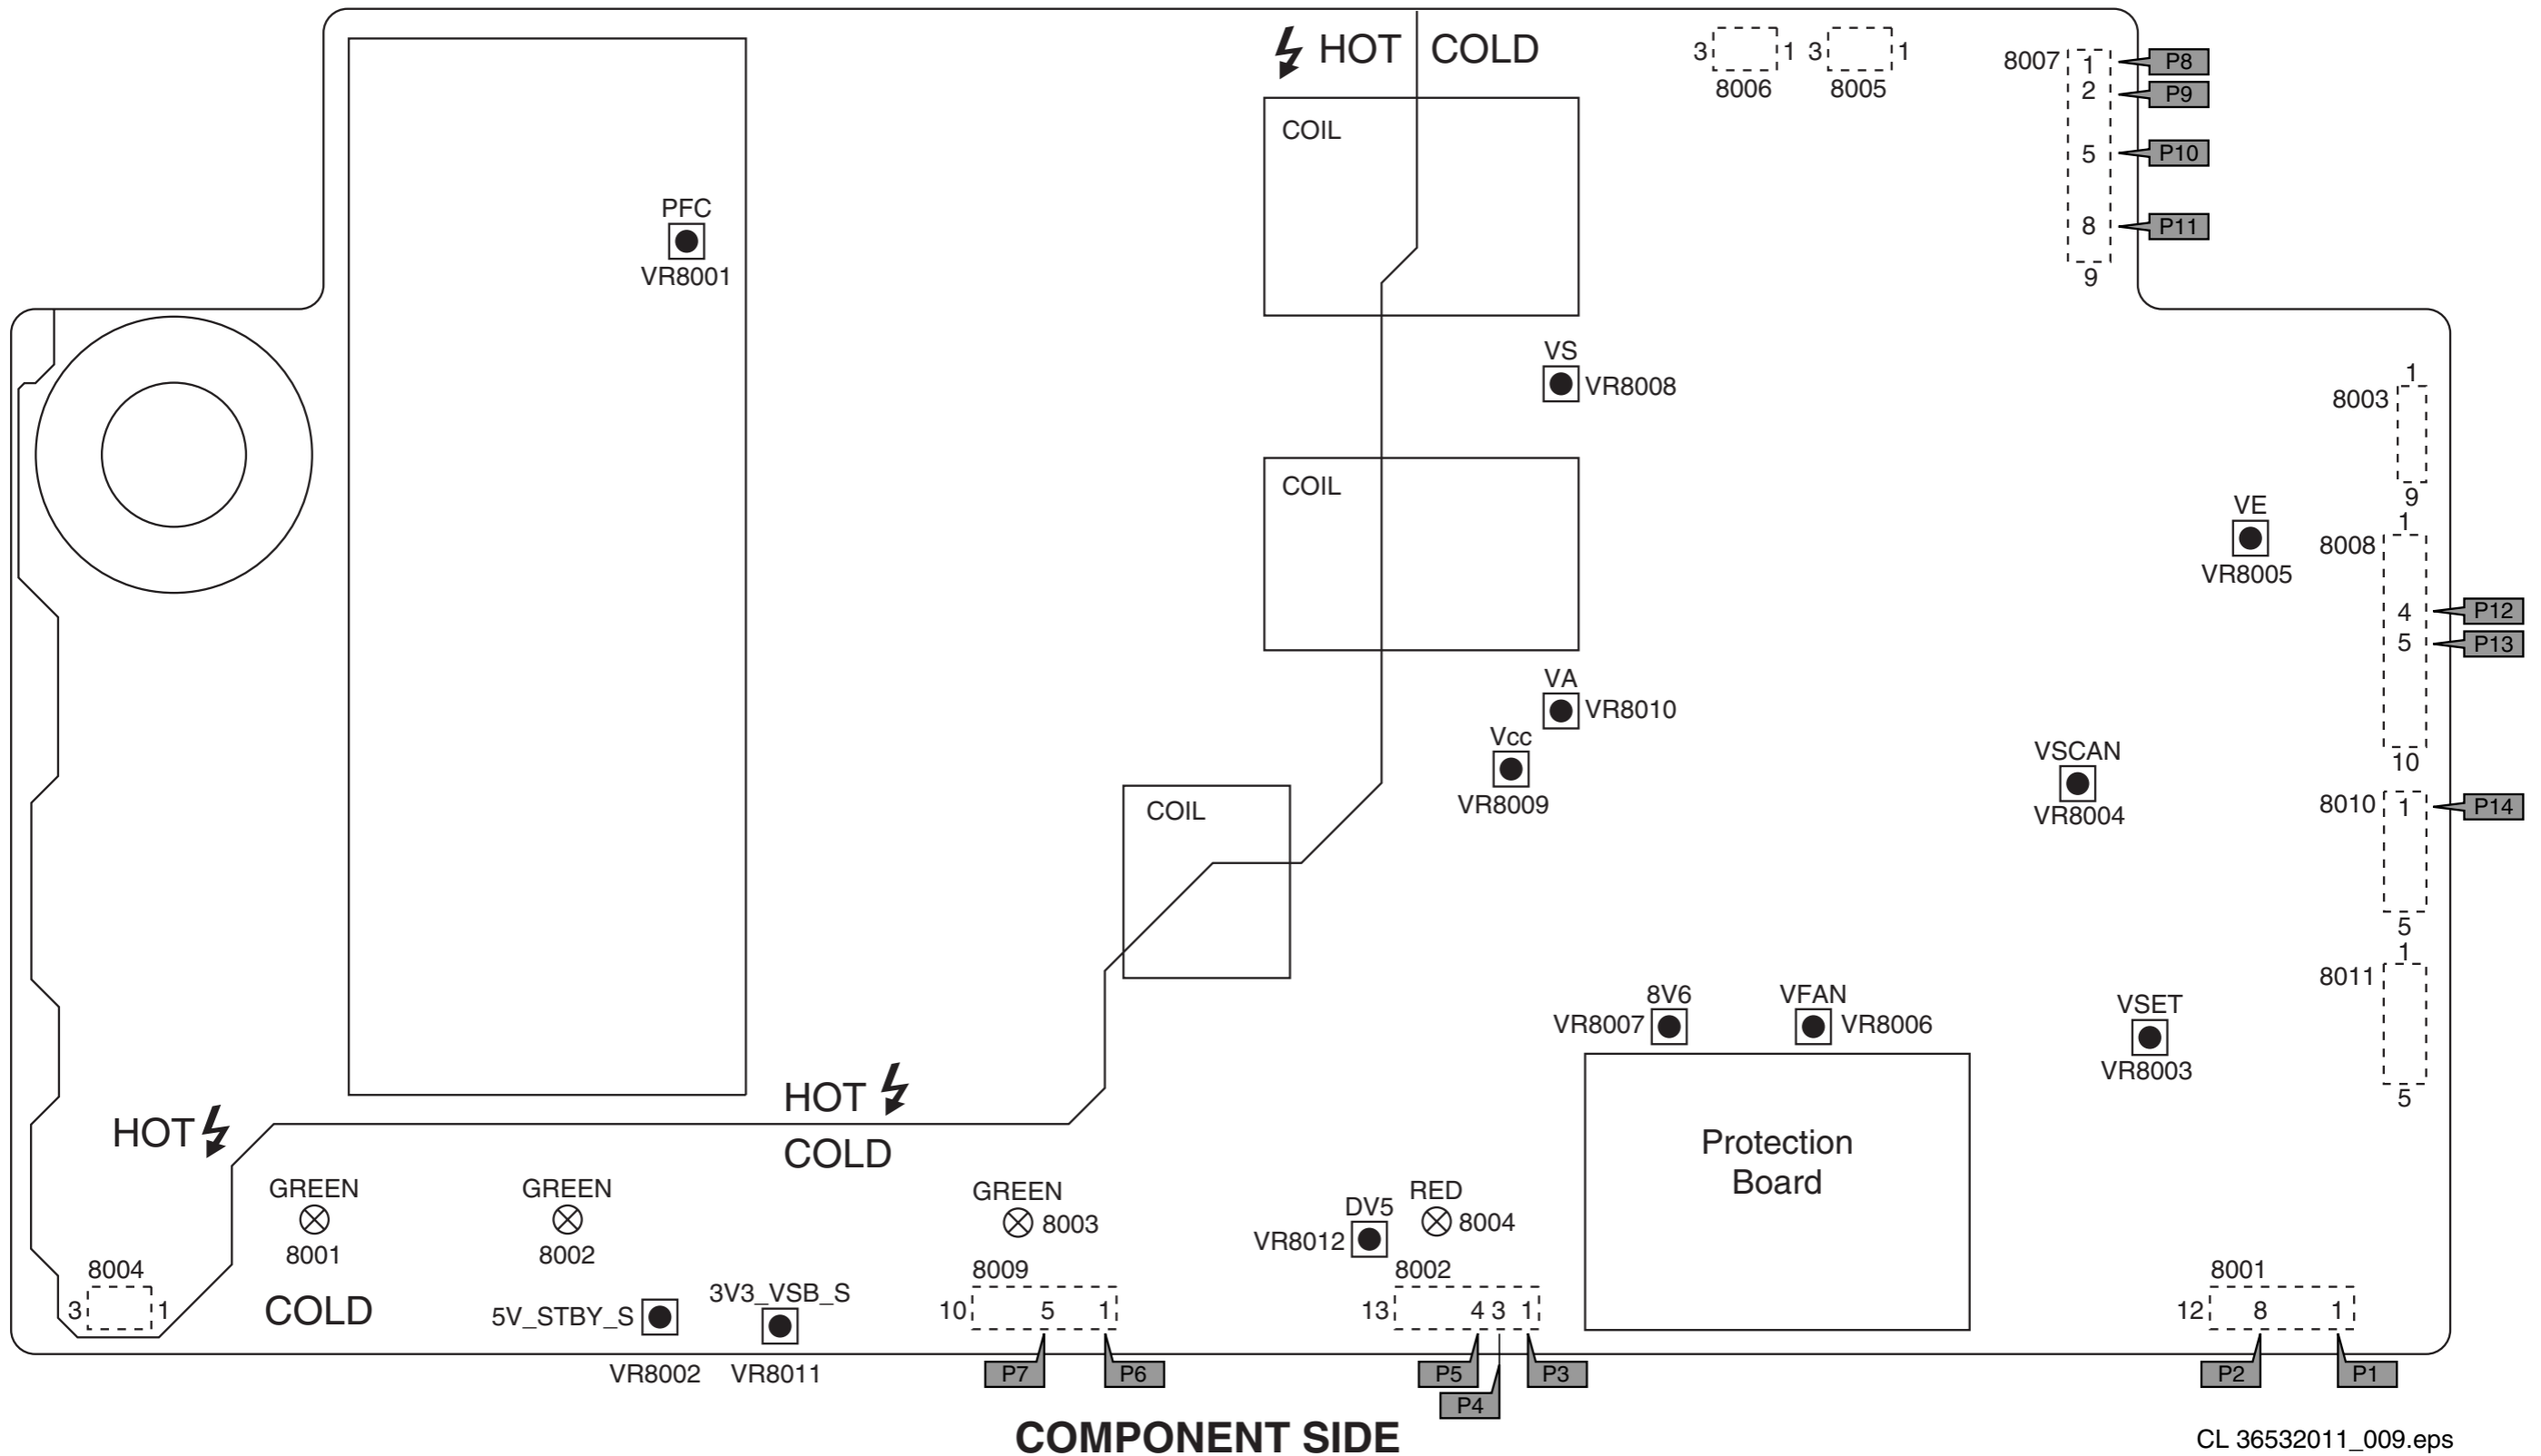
HOT COLD

3 1 3 1
8006 8005

8007 1 P8
2 P9
5 P10
8 P11
9

COIL

PFC
VR8001

VS
VR8008

COIL

1
8003
9

VE
VR8005

1
8008
4 P12
5 P13
10

VA
VR8010

Vcc
VR8009

VSCAN
VR8004

COIL

8010 1 P14
5

1
8011
5

8V6
VR8007

VFAN
VR8006

VSET
VR8003

HOT
COLD

HOT

Protection Board

GREEN
8001

GREEN
8002

GREEN
8003

DV5
VR8012

RED
8004

8004
3 1

COLD

5V_STBY_S
VR8002

3V3_VSB_S
VR8011

8009
10 5 1
P7 P6

8002
13 4 3 1
P5 P4 P3

8001
12 8 1
P2 P1

COMPONENT SIDE

CL 36532011_009.eps